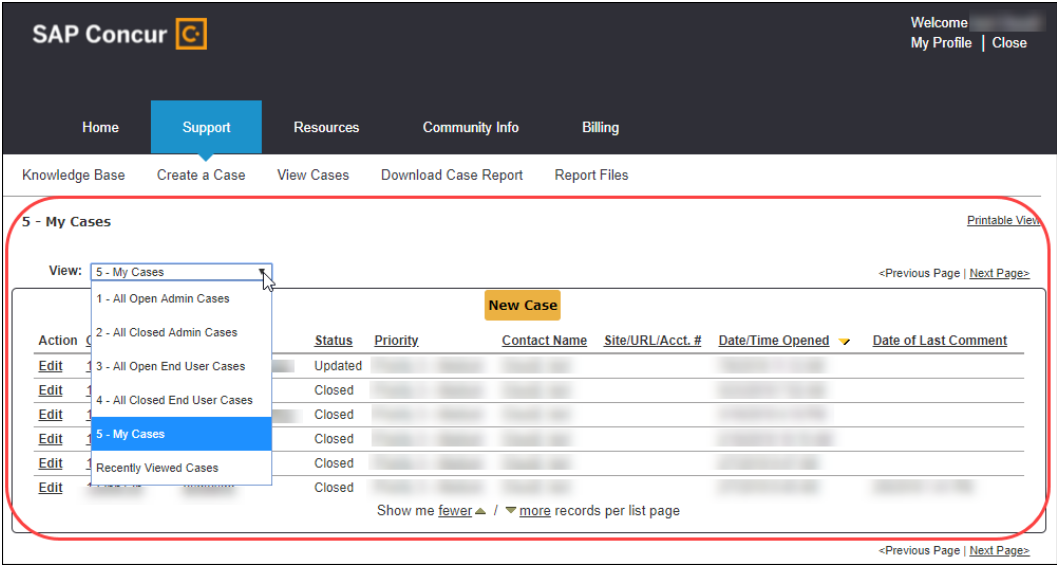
SAP Concur

Welcome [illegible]
My Profile | Close

Home Support Resources Community Info Billing

Knowledge Base Create a Case View Cases Download Case Report Report Files

5 - My Cases

Printable View

View: 5 - My Cases

1 - All Open Admin Cases
2 - All Closed Admin Cases
3 - All Open End User Cases
4 - All Closed End User Cases
5 - My Cases
Recently Viewed Cases

<Previous Page | Next Page>

New Case

| Action | C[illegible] | | Status | Priority | Contact Name | Site/URL/Acct. # | Date/Time Opened | Date of Last Comment |
|---|---|---|---|---|---|---|---|---|
| Edit | 1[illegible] | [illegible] | Updated | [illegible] | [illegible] | | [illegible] | |
| Edit | 1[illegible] | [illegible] | Closed | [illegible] | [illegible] | | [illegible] | |
| Edit | 1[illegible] | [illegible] | Closed | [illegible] | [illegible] | | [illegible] | |
| Edit | 1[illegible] | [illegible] | Closed | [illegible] | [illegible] | | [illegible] | |
| Edit | 1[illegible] | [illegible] | Closed | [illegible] | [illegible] | | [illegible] | |
| Edit | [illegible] | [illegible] | Closed | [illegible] | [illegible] | | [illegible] | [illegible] |

Show me fewer / more records per list page

<Previous Page | Next Page>